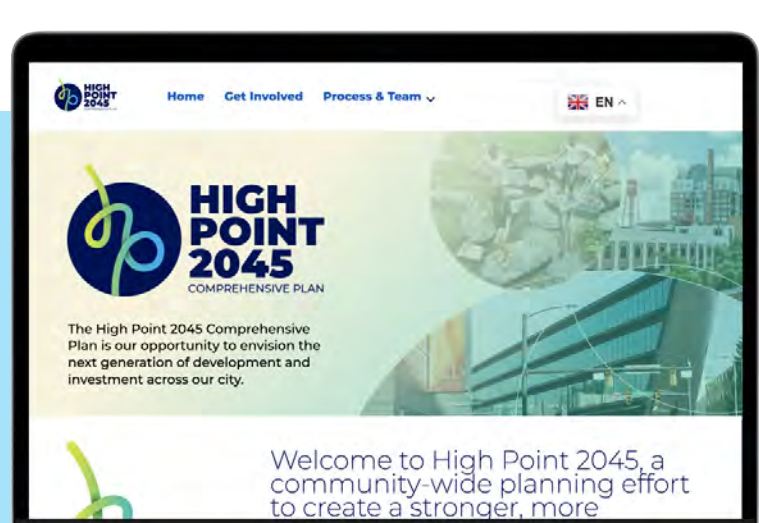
HIGH POINT 2045

Home Get Involved Process & Team

EN

HIGH POINT 2045
COMPREHENSIVE PLAN

The High Point 2045 Comprehensive Plan is our opportunity to envision the next generation of development and investment across our city.

Welcome to High Point 2045, a community-wide planning effort to create a stronger, more